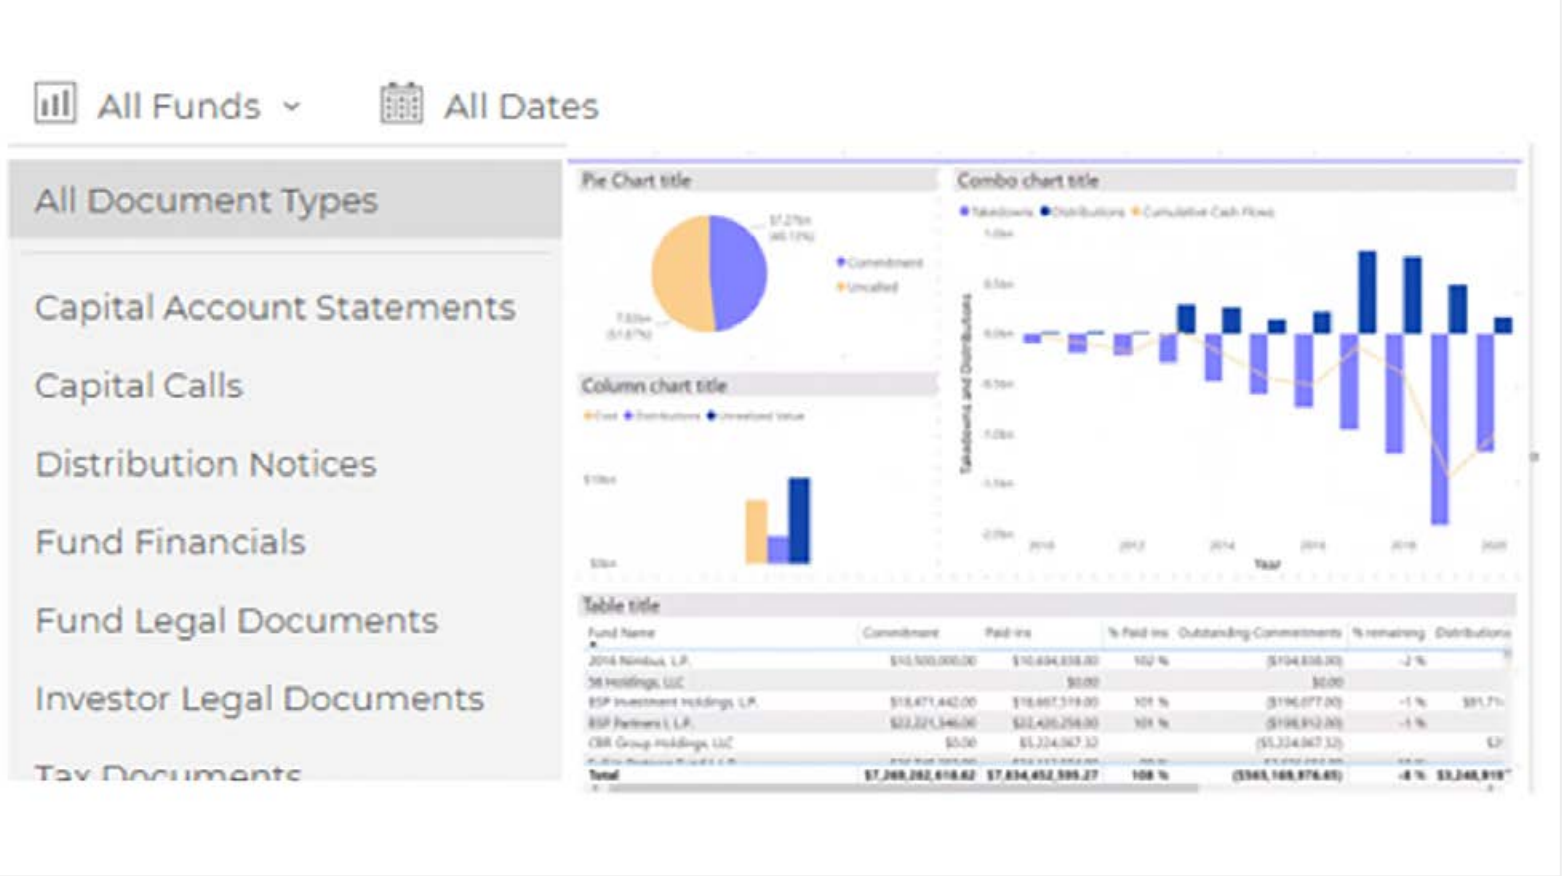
All Funds ⌄ All Dates

All Document Types

Capital Account Statements

Capital Calls

Distribution Notices

Fund Financials

Fund Legal Documents

Investor Legal Documents

Tax Documents

Pie Chart title

$7.27bn (48.13%)

7.83bn (51.87%)

Commitment

Uncalled

Combo chart title

Takedowns Distributions Cumulative Cash Flows

1.0bn

0.5bn

0.0bn

-0.5bn

-1.0bn

-1.5bn

-2.0bn

Takedowns and Distributions

2010 2012 2014 2016 2018 2020

Year

Column chart title

Cost Distributions Unrealized Value

$10bn

$0bn

Table title

| Fund Name | Commitment | Paid-ins | % Paid-ins | Outstanding Commitments | % remaining | Distributions |
|---|---|---|---|---|---|---|
| 2016 Nimbus, L.P. | $10,500,000.00 | $10,604,838.00 | 102 % | ($104,838.00) | -2 % | |
| 56 Holdings, LLC | | $0.00 | | $0.00 | | |
| BSP Investment Holdings, L.P. | $18,471,442.00 | $18,667,519.00 | 101 % | ($196,077.00) | -1 % | $81,71 |
| BSP Partners I, L.P. | $22,221,346.00 | $22,420,258.00 | 101 % | ($198,912.00) | -1 % | |
| CBR Group Holdings, LLC | $0.00 | $5,224,067.32 | | ($5,224,067.32) | | $2 |
| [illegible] | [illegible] | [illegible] | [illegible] | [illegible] | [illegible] | |
| Total | $7,269,282,618.62 | $7,834,452,595.27 | 108 % | ($565,169,976.65) | -8 % | $3,248,919 |